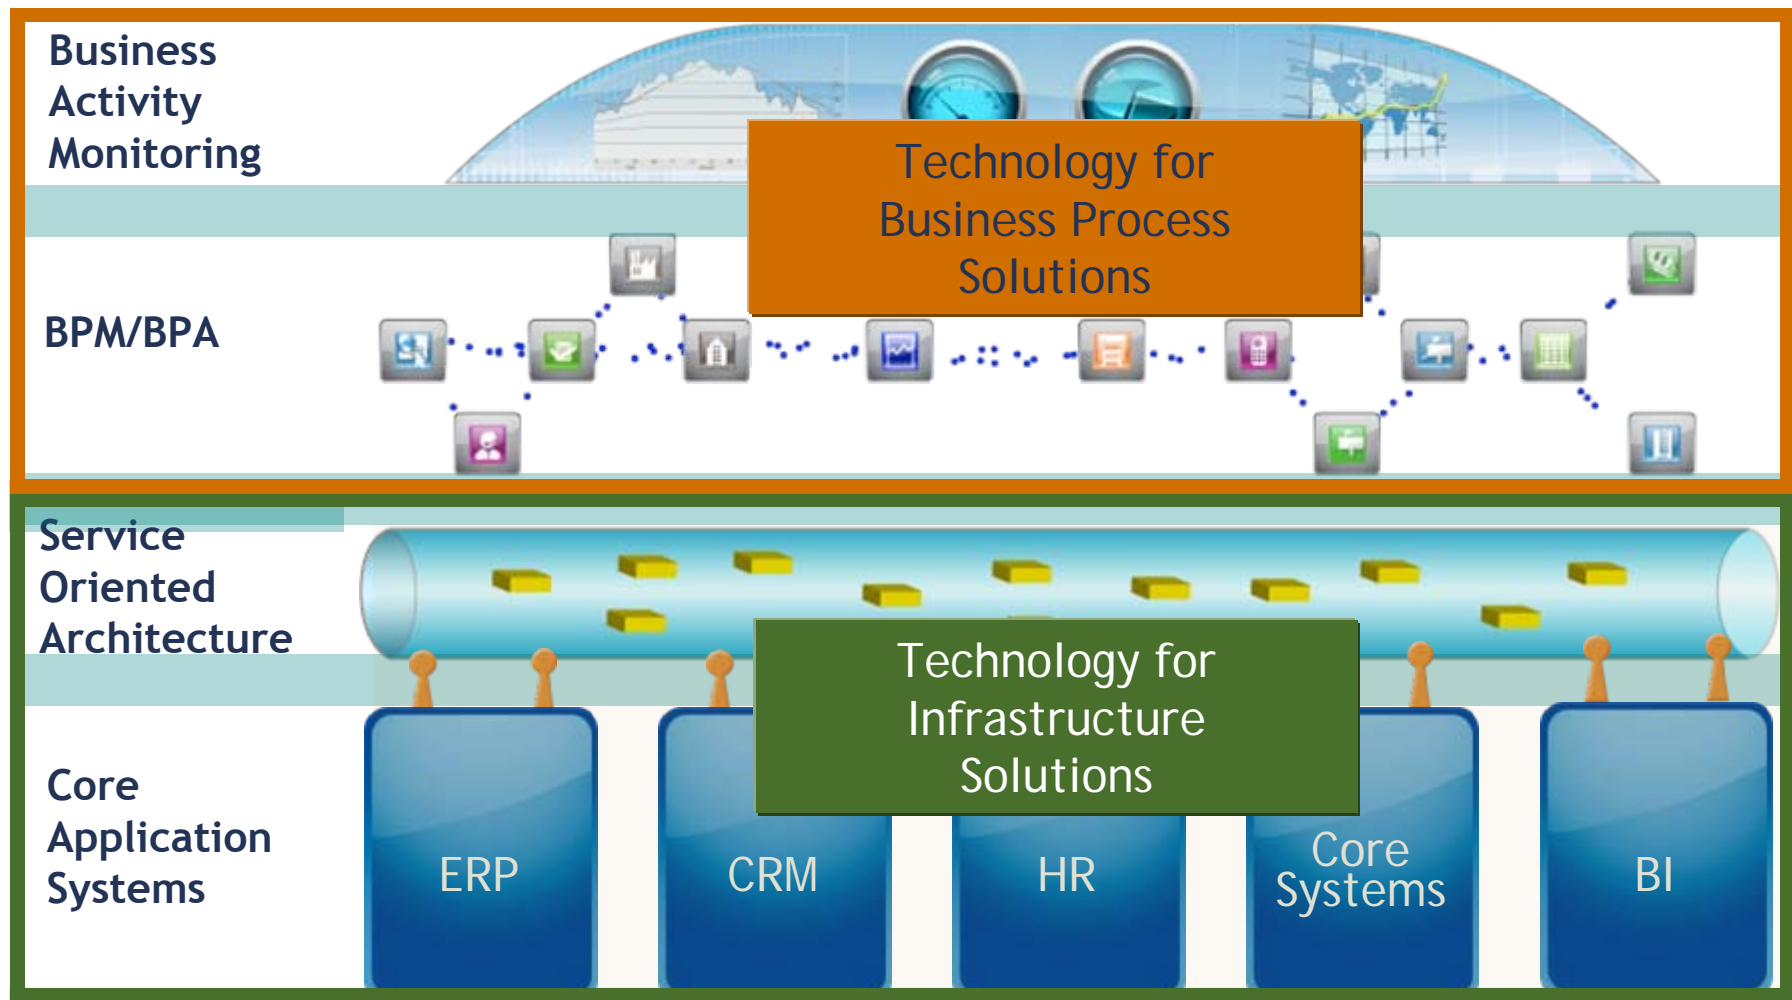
Business Activity Monitoring

Technology for Business Process Solutions

BPM/BPA

Service Oriented Architecture

Technology for Infrastructure Solutions

Core Application Systems

ERP

CRM

HR

Core Systems

BI